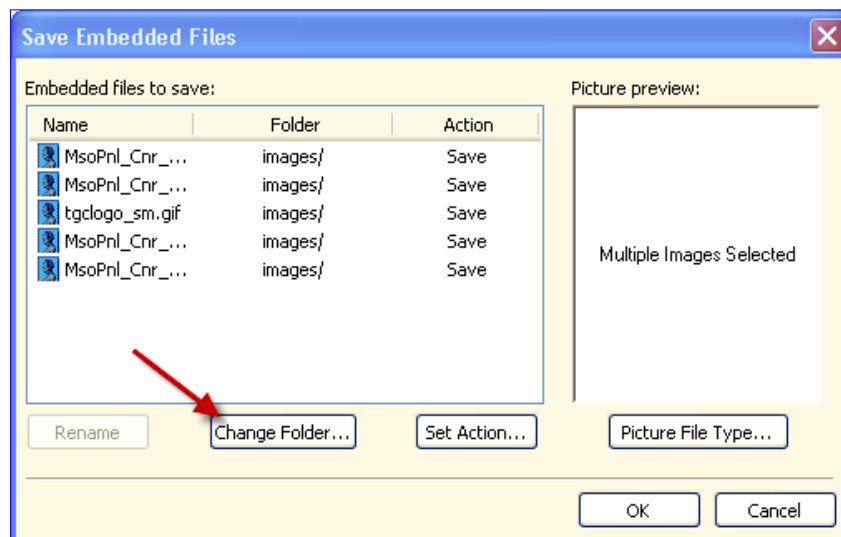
Save Embedded Files

Embedded files to save:

| Name | Folder | Action |
|---|---|---|
| MsoPnl_Cnr_... | images/ | Save |
| MsoPnl_Cnr_... | images/ | Save |
| tgclogo_sm.gif | images/ | Save |
| MsoPnl_Cnr_... | images/ | Save |
| MsoPnl_Cnr_... | images/ | Save |

Picture preview:

Multiple Images Selected

Rename

Change Folder...

Set Action...

Picture File Type...

OK

Cancel